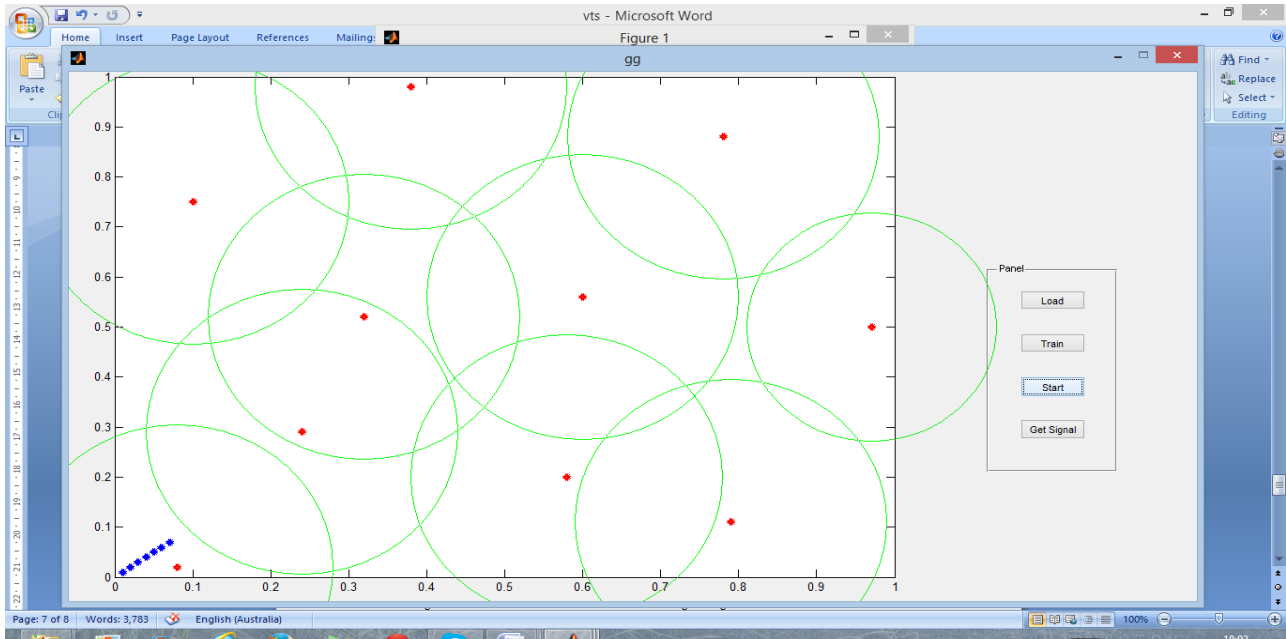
vts - Microsoft Word

Home Insert Page Layout References Mailing:

Figure 1

Paste

Find
Replace
Select
Editing

gg

1
0.9
0.8
0.7
0.6
0.5
0.4
0.3
0.2
0.1
0

0 0.1 0.2 0.3 0.4 0.5 0.6 0.7 0.8 0.9 1

Panel

Load

Train

Start

Get Signal

Page: 7 of 8 Words: 3,783 English (Australia)

100%